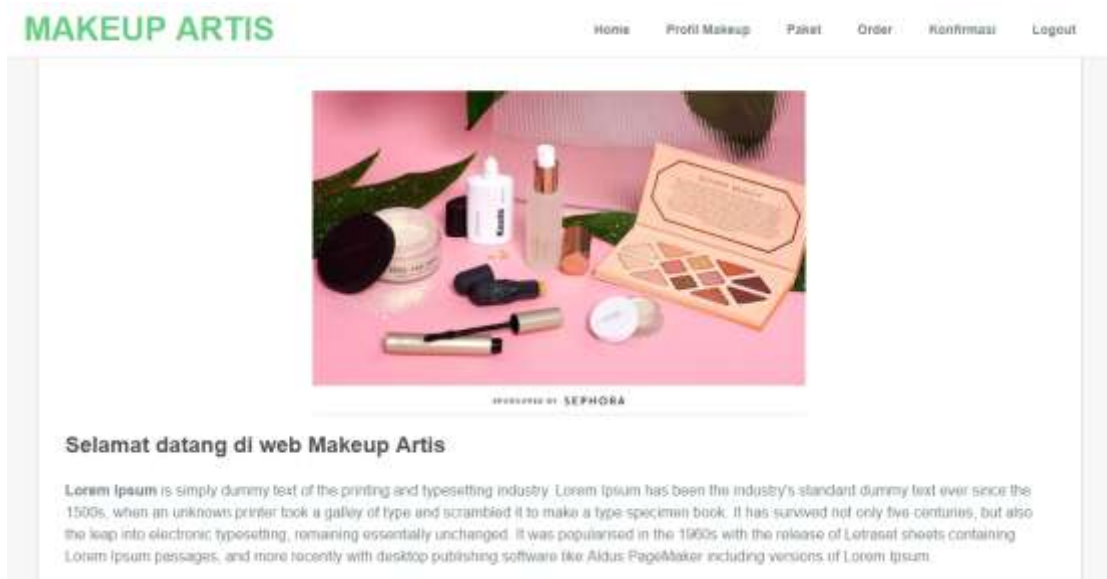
MAKEUP ARTIS

Home Profil Makeup Paket Order Konfirmasi Logout

Kosas

SPONSORED BY SEPHORA

Selamat datang di web Makeup Artis

**Lorem Ipsum** is simply dummy text of the printing and typesetting industry. Lorem Ipsum has been the industry's standard dummy text ever since the 1500s, when an unknown printer took a galley of type and scrambled it to make a type specimen book. It has survived not only five centuries, but also the leap into electronic typesetting, remaining essentially unchanged. It was popularised in the 1960s with the release of Letraset sheets containing Lorem Ipsum passages, and more recently with desktop publishing software like Aldus PageMaker including versions of Lorem Ipsum.